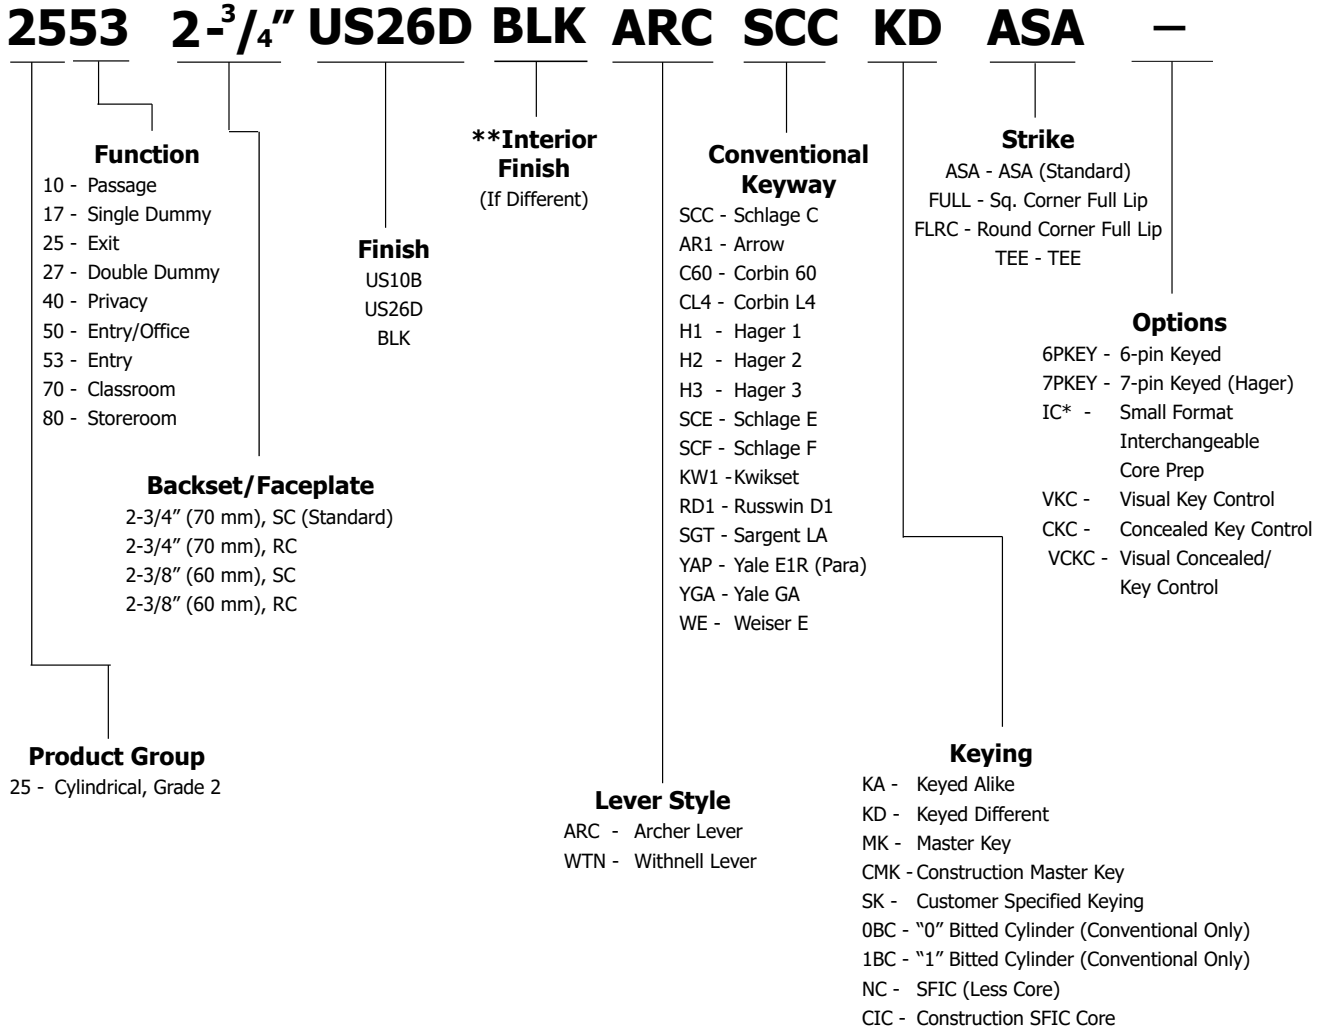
2553 2-$^3/_4$" US26D BLK ARC SCC KD ASA –

**Function**
10 - Passage
17 - Single Dummy
25 - Exit
27 - Double Dummy
40 - Privacy
50 - Entry/Office
53 - Entry
70 - Classroom
80 - Storeroom

**Interior Finish
(If Different)

**Finish**
US10B
US26D
BLK

**Conventional Keyway**
SCC - Schlage C
AR1 - Arrow
C60 - Corbin 60
CL4 - Corbin L4
H1 - Hager 1
H2 - Hager 2
H3 - Hager 3
SCE - Schlage E
SCF - Schlage F
KW1 -Kwikset
RD1 - Russwin D1
SGT - Sargent LA
YAP - Yale E1R (Para)
YGA - Yale GA
WE - Weiser E

**Strike**
ASA - ASA (Standard)
FULL - Sq. Corner Full Lip
FLRC - Round Corner Full Lip
TEE - TEE

**Options**
6PKEY - 6-pin Keyed
7PKEY - 7-pin Keyed (Hager)
IC* - Small Format Interchangeable Core Prep
VKC - Visual Key Control
CKC - Concealed Key Control
VCKC - Visual Concealed/ Key Control

**Backset/Faceplate**
2-3/4" (70 mm), SC (Standard)
2-3/4" (70 mm), RC
2-3/8" (60 mm), SC
2-3/8" (60 mm), RC

**Product Group**
25 - Cylindrical, Grade 2

**Lever Style**
ARC - Archer Lever
WTN - Withnell Lever

**Keying**
KA - Keyed Alike
KD - Keyed Different
MK - Master Key
CMK - Construction Master Key
SK - Customer Specified Keying
0BC - "0" Bitted Cylinder (Conventional Only)
1BC - "1" Bitted Cylinder (Conventional Only)
NC - SFIC (Less Core)
CIC - Construction SFIC Core